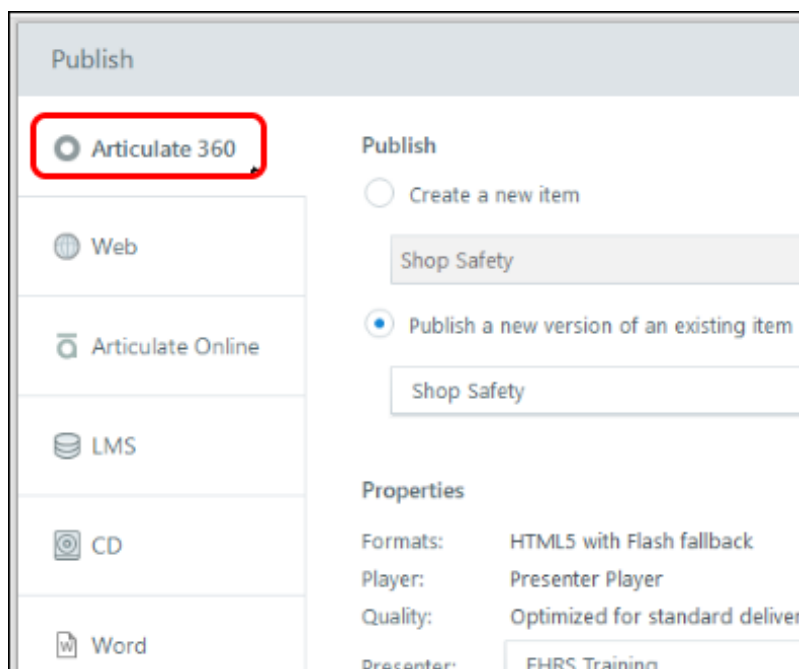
Publish

Articulate 360

Web

Articulate Online

LMS

CD

Word

Publish

Create a new item

Shop Safety

Publish a new version of an existing item

Shop Safety

Properties

Formats: HTML5 with Flash fallback

Player: Presenter Player

Quality: Optimized for standard deliver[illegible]

Presenter: EHRS Training